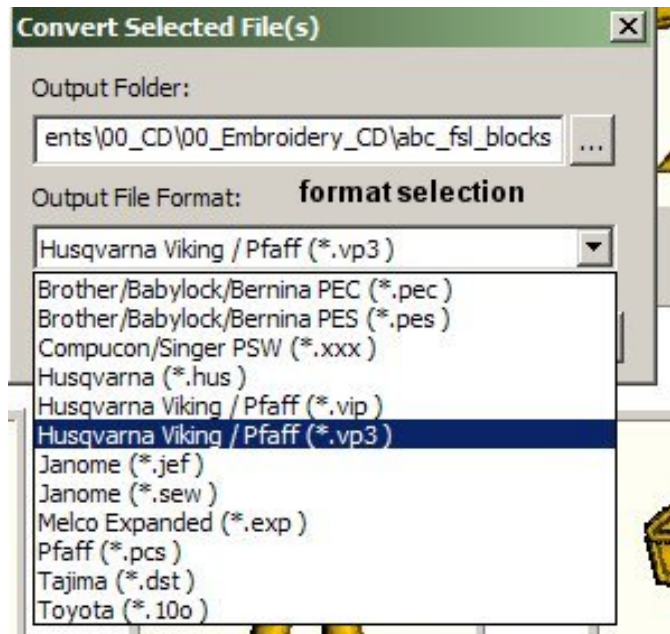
Convert Selected File(s)

Output Folder:

ents\00_CD\00_Embroidery_CD\abc_fsl_blocks ...

Output File Format: format selection

Husqvarna Viking / Pfaff (*.vp3 )

Brother/Babylock/Bernina PEC (*.pec )
Brother/Babylock/Bernina PES (*.pes )
Compucon/Singer PSW (*.xxx )
Husqvarna (*.hus )
Husqvarna Viking / Pfaff (*.vip )
Husqvarna Viking / Pfaff (*.vp3 )
Janome (*.jef )
Janome (*.sew )
Melco Expanded (*.exp )
Pfaff (*.pcs )
Tajima (*.dst )
Toyota (*.10o )